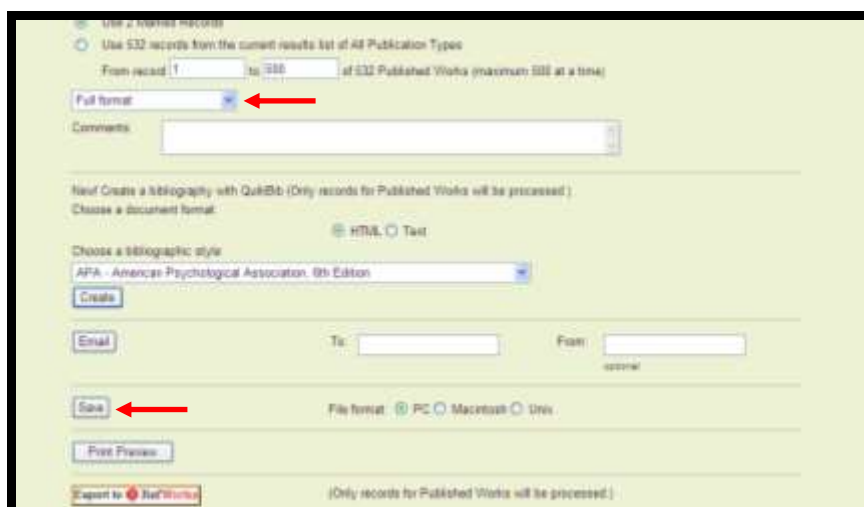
Use 2 Marked Records

Use 532 records from the current results list of All Publication Types

From record 1 to 500 of 532 Published Works (maximum 500 at a time)

Full format

Comments

New! Create a bibliography with QuikBib (Only records for Published Works will be processed.)

Choose a document format:

HTML Text

Choose a bibliographic style:

APA - American Psychological Association, 6th Edition

Create

Email

To:

From:

optional

Save

File format: PC Macintosh Unix

Print Preview

Export to RefWorks

(Only records for Published Works will be processed.)